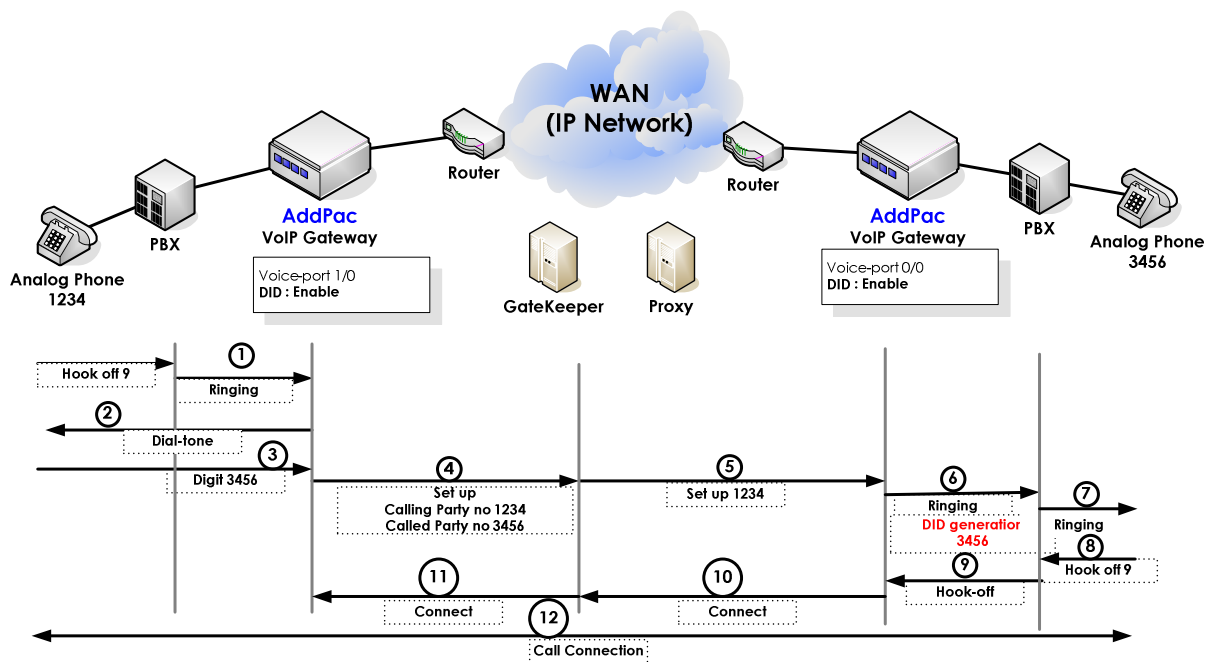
WAN
(IP Network)

Analog Phone
1234

PBX

AddPac
VoIP Gateway

Voice-port 1/0
DID : Enable

Router

GateKeeper

Proxy

Router

AddPac
VoIP Gateway

Voice-port 0/0
DID : Enable

PBX

Analog Phone
3456

Hook off 9

1
Ringing

2
Dial-tone

3
Digit 3456

4
Set up
Calling Party no 1234
Called Party no 3456

5
Set up 1234

6
Ringing
DID generatior
3456

7
Ringing

8
Hook off 9

9
Hook-off

10
Connect

11
Connect

12
Call Connection